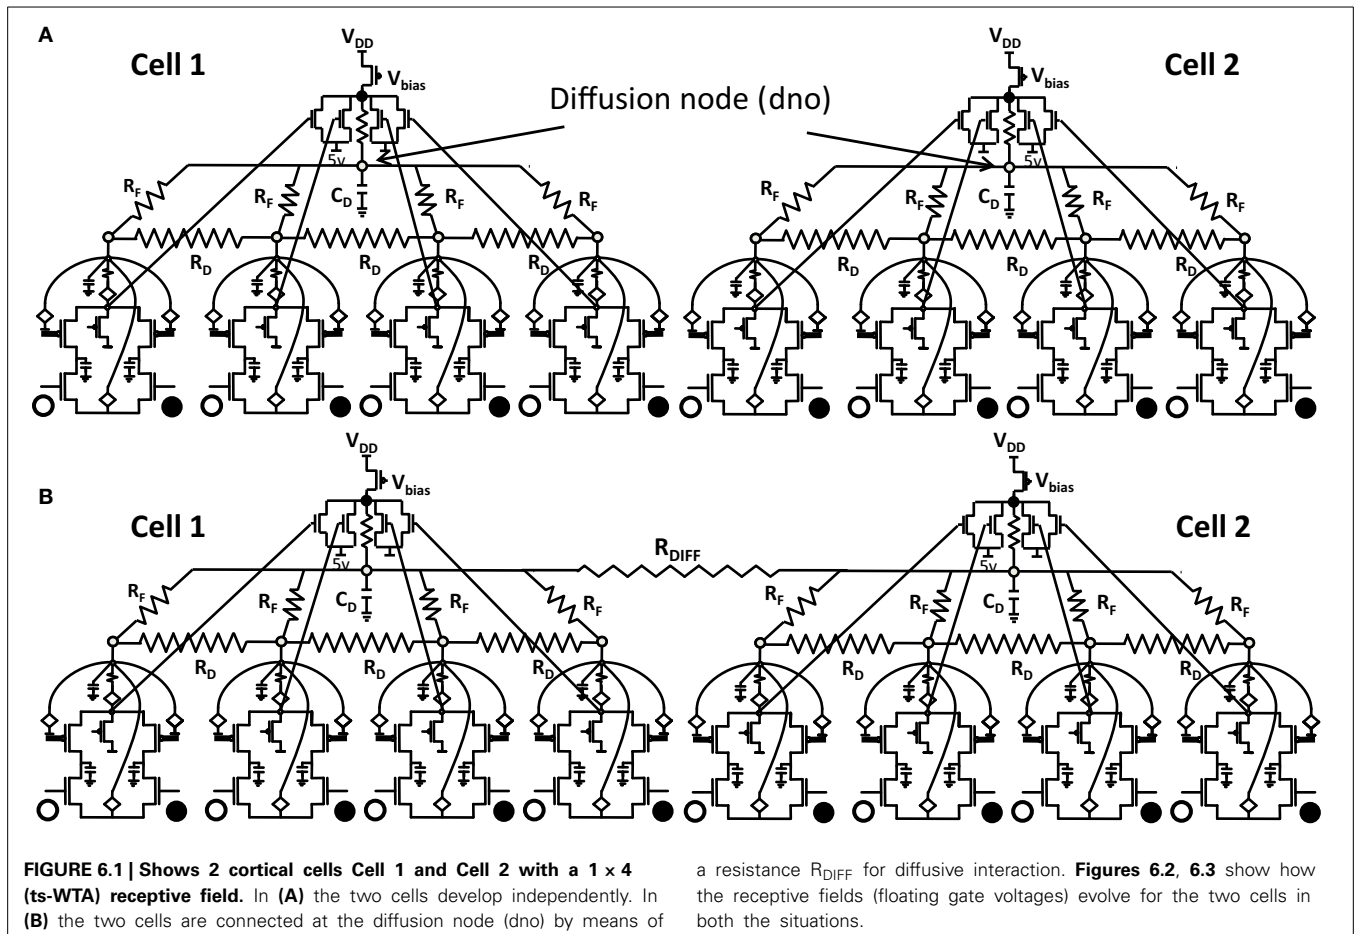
A

$V_{DD}$

$V_{bias}$

Cell 1

Diffusion node (dno)

$V_{DD}$

$V_{bias}$

Cell 2

5v

5v

$R_F$ $R_F$ $C_D$ $R_F$ $R_F$

$R_F$ $R_F$ $C_D$ $R_F$ $R_F$

$R_D$ $R_D$ $R_D$

$R_D$ $R_D$ $R_D$

B

$V_{DD}$

$V_{bias}$

Cell 1

$V_{DD}$

$V_{bias}$

Cell 2

$R_{DIFF}$

5v

5v

$R_F$ $R_F$ $C_D$ $R_F$ $R_F$

$R_F$ $R_F$ $C_D$ $R_F$ $R_F$

$R_D$ $R_D$ $R_D$

$R_D$ $R_D$ $R_D$

**FIGURE 6.1 | Shows 2 cortical cells Cell 1 and Cell 2 with a 1 × 4 (ts-WTA) receptive field.** In **(A)** the two cells develop independently. In **(B)** the two cells are connected at the diffusion node (dno) by means of a resistance $R_{DIFF}$ for diffusive interaction. **Figures 6.2**, **6.3** show how the receptive fields (floating gate voltages) evolve for the two cells in both the situations.